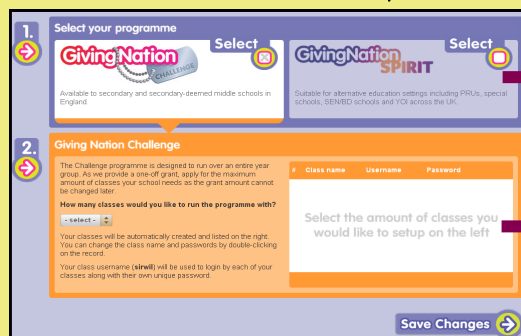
1.

Select your programme

GivingNation CHALLENGE

Select

Available to secondary and secondary-deemed middle schools in England

GivingNation SPIRIT

Select

Suitable for alternative education settings including PRUs, special schools, BEN/BD schools and YOI across the UK.

2.

Giving Nation Challenge

The Challenge programme is designed to run over an entire year group. As we provide a one-off grant, apply for the maximum amount of classes your school needs as the grant amount cannot be changed later.

How many classes would you like to run the programme with?

- select -

Your classes will be automatically created and listed on the right. You can change the class name and passwords by double-clicking on the record.

Your class username (sirwil) is be used to login by each of your classes along with their own unique password.

| # | Class name | Username | Password |
|---|---|---|---|

Select the amount of classes you would like to setup on the left

Save Changes